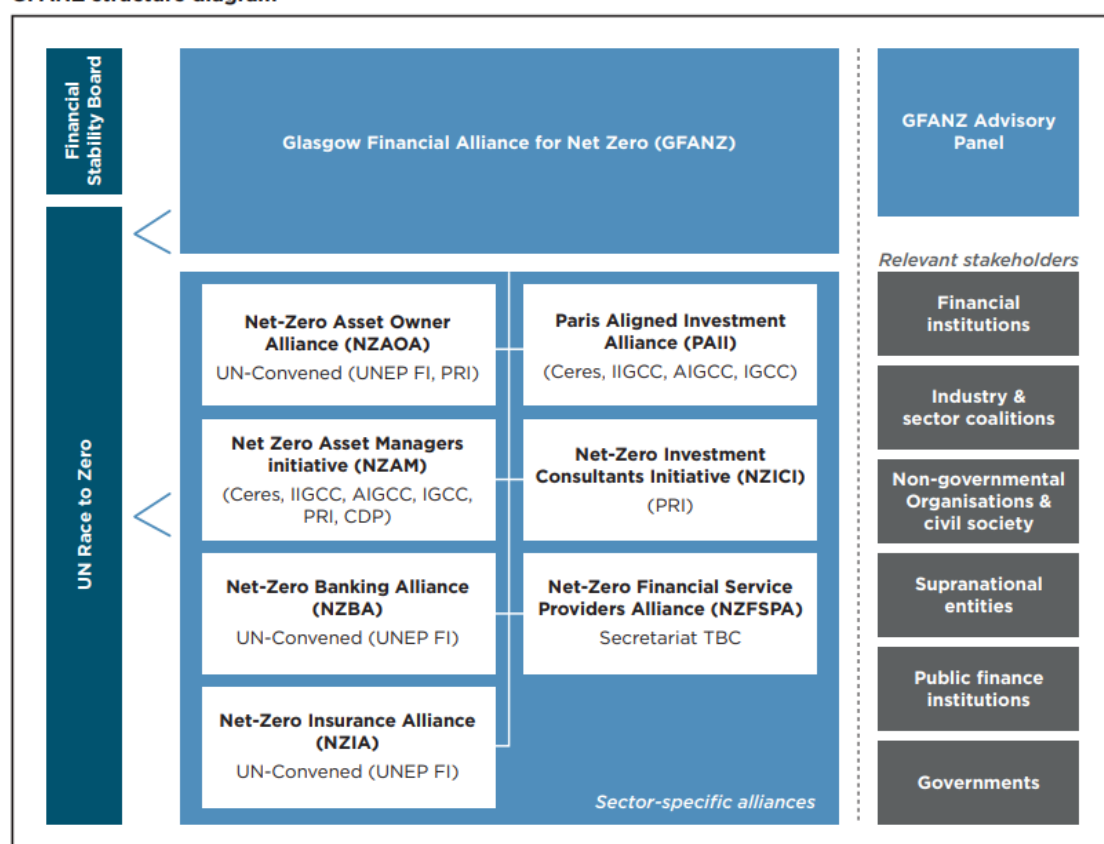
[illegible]

Financial Stability Board

UN Race to Zero

Glasgow Financial Alliance for Net Zero (GFANZ)

GFANZ Advisory Panel

Net-Zero Asset Owner Alliance (NZAOA)
UN-Convened (UNEP FI, PRI)

Paris Aligned Investment Alliance (PAII)
(Ceres, IIGCC, AIGCC, IGCC)

Net Zero Asset Managers initiative (NZAM)
(Ceres, IIGCC, AIGCC, IGCC, PRI, CDP)

Net-Zero Investment Consultants Initiative (NZICI)
(PRI)

Net-Zero Banking Alliance (NZBA)
UN-Convened (UNEP FI)

Net-Zero Financial Service Providers Alliance (NZFSPA)
Secretariat TBC

Net-Zero Insurance Alliance (NZIA)
UN-Convened (UNEP FI)

Sector-specific alliances

Relevant stakeholders

Financial institutions

Industry & sector coalitions

Non-governmental Organisations & civil society

Supranational entities

Public finance institutions

Governments